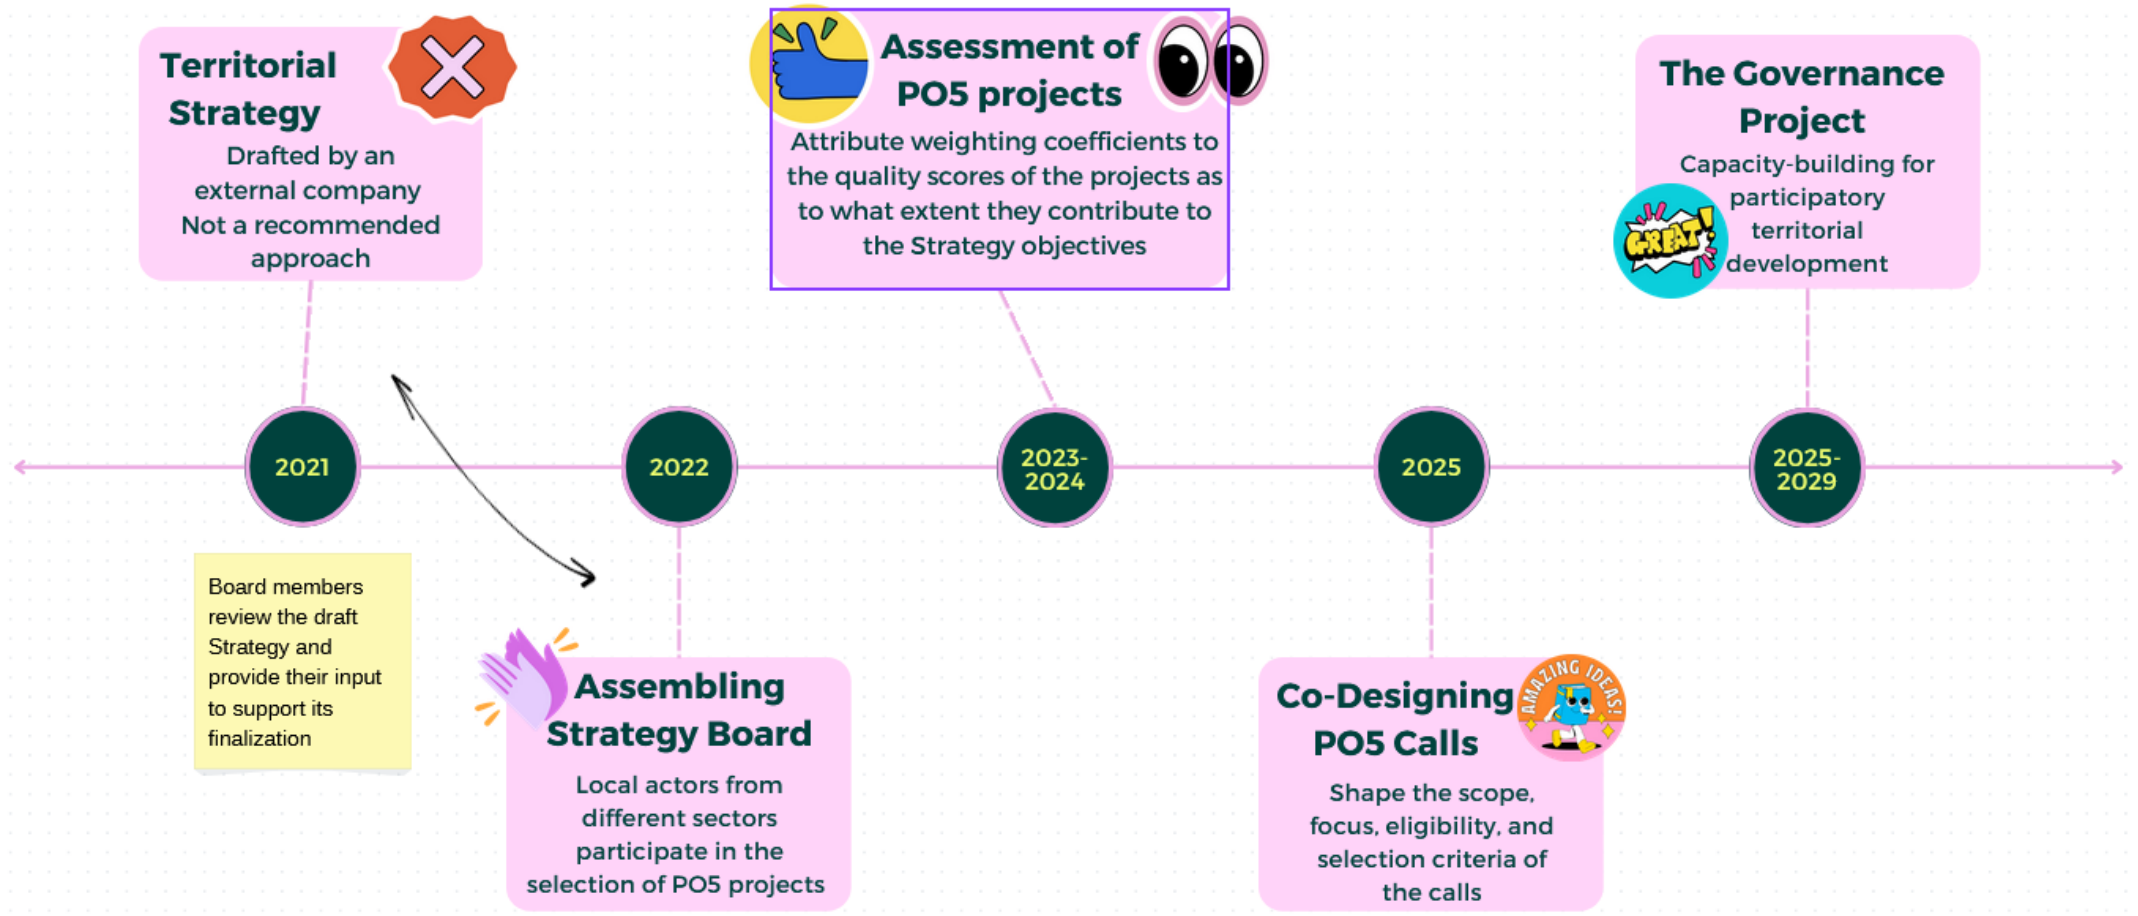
Territorial Strategy

Drafted by an external company
Not a recommended approach

Assessment of PO5 projects

Attribute weighting coefficients to the quality scores of the projects as to what extent they contribute to the Strategy objectives

The Governance Project

Capacity-building for participatory territorial development

GREAT!

2021

2022

2023-2024

2025

2025-2029

Board members review the draft Strategy and provide their input to support its finalization

Assembling Strategy Board

Local actors from different sectors participate in the selection of PO5 projects

Co-Designing PO5 Calls

AMAZING IDEAS!

Shape the scope, focus, eligibility, and selection criteria of the calls